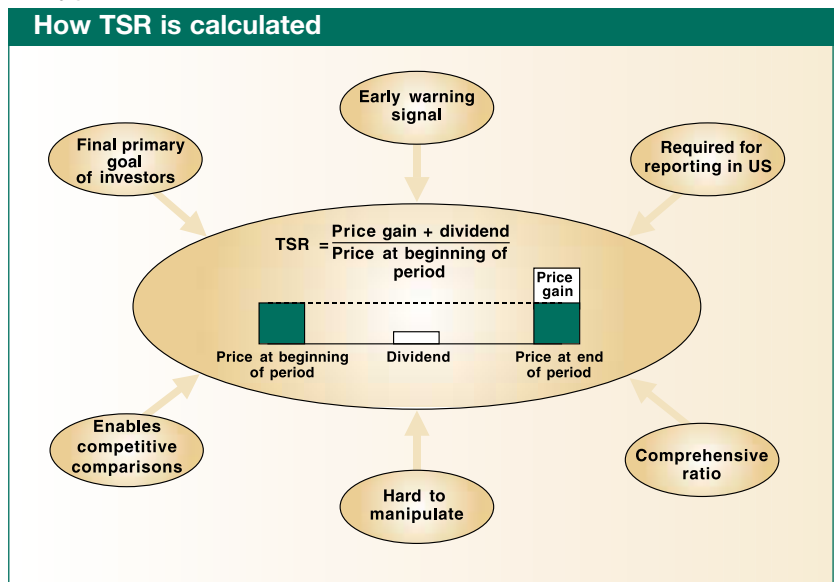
How TSR is calculated

Early warning signal

Final primary goal of investors

Required for reporting in US

$\text{TSR} = \frac{\text{Price gain + dividend}}{\text{Price at beginning of period}}$

Price gain

Price at beginning of period

Dividend

Price at end of period

Enables competitive comparisons

Hard to manipulate

Comprehensive ratio